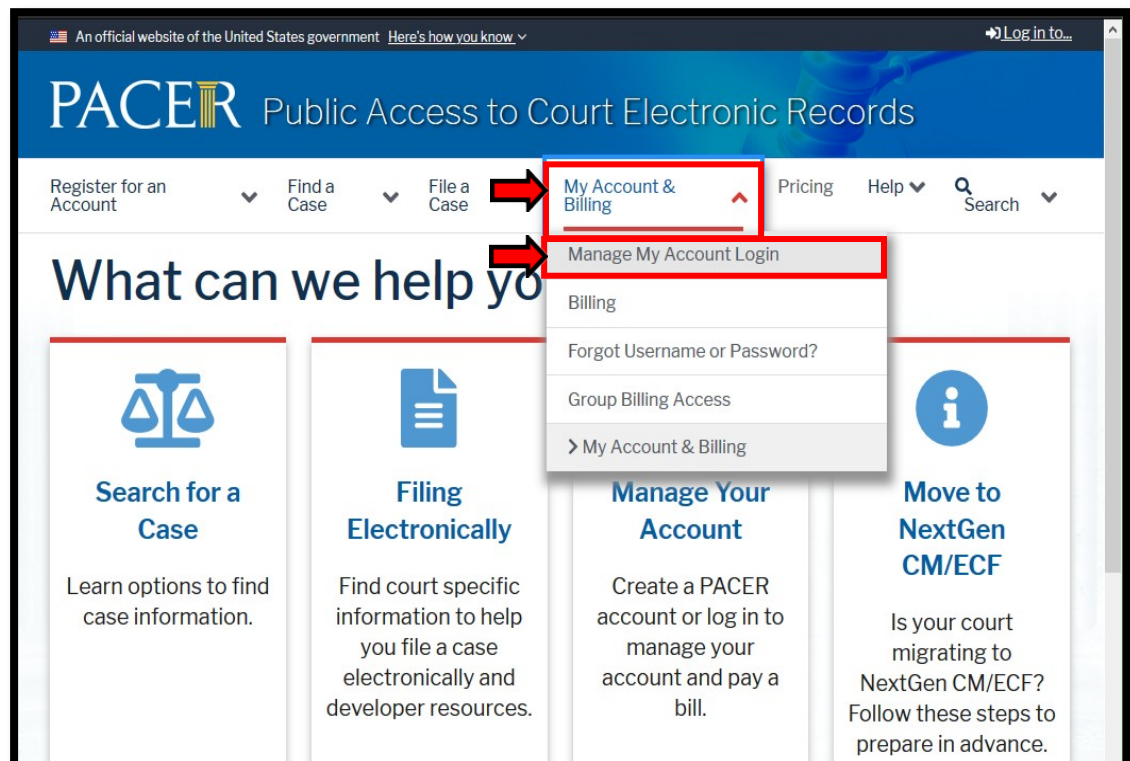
An official website of the United States government Here's how you know

Log in to...

PACER Public Access to Court Electronic Records

Register for an Account

Find a Case

File a Case

My Account & Billing

Pricing

Help

Search

Manage My Account Login

Billing

Forgot Username or Password?

Group Billing Access

My Account & Billing

What can we help yo

Search for a Case

Learn options to find case information.

Filing Electronically

Find court specific information to help you file a case electronically and developer resources.

Manage Your Account

Create a PACER account or log in to manage your account and pay a bill.

Move to NextGen CM/ECF

Is your court migrating to NextGen CM/ECF? Follow these steps to prepare in advance.